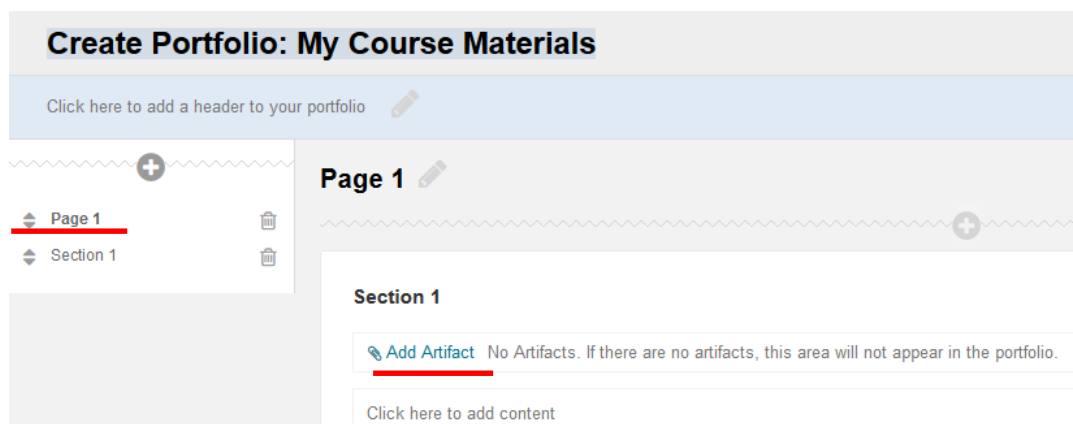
Create Portfolio: My Course Materials

Click here to add a header to your portfolio

Page 1

Section 1

Page 1

Section 1

Add Artifact No Artifacts. If there are no artifacts, this area will not appear in the portfolio.

Click here to add content